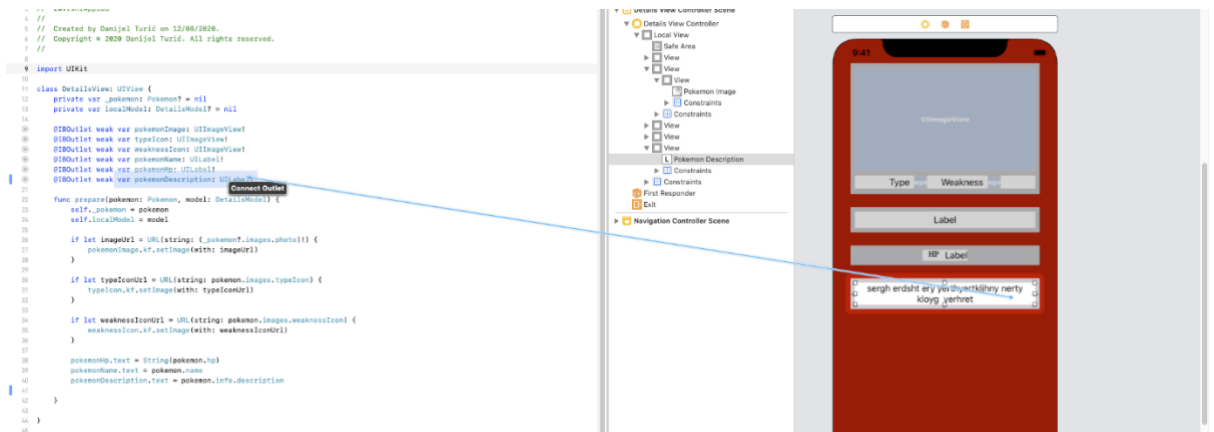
//
//  Created by Danijel Turić on 12/08/2020.
//  Copyright © 2020 Danijel Turić. All rights reserved.
//

import UIKit

class DetailsView: UIView {
    private var _pokemon: Pokemon? = nil
    private var localModel: DetailsModel? = nil

    @IBOutlet weak var pokemonImage: UIImageView!
    @IBOutlet weak var typeIcon: UIImageView!
    @IBOutlet weak var weaknessIcon: UIImageView!
    @IBOutlet weak var pokemonName: UILabel!
    @IBOutlet weak var pokemonHp: UILabel!
    @IBOutlet weak var pokemonDescription: UILabel!

    func prepare(pokemon: Pokemon, model: DetailsModel) {
        self._pokemon = pokemon
        self.localModel = model

        if let imageUrl = URL(string: (_pokemon?.images.photo)!) {
            pokemonImage.kf.setImage(with: imageUrl)
        }

        if let typeIconUrl = URL(string: pokemon.images.typeIcon) {
            typeIcon.kf.setImage(with: typeIconUrl)
        }

        if let weaknessIconUrl = URL(string: pokemon.images.weaknessIcon) {
            weaknessIcon.kf.setImage(with: weaknessIconUrl)
        }

        pokemonHp.text = String(pokemon.hp)
        pokemonName.text = pokemon.name
        pokemonDescription.text = pokemon.info.description

    }

}

Connect Outlet

Details View Controller Scene
Details View Controller
Local View
Safe Area
View
View
View
Pokemon Image
Constraints
Constraints
View
View
View
Pokemon Description
Constraints
Constraints
First Responder
Exit
Navigation Controller Scene

9:41
UIImageView
Type
Weakness
Label
HP
Label
sergh erdsht ery yerthyertkljhny nerty kloyg yerhret